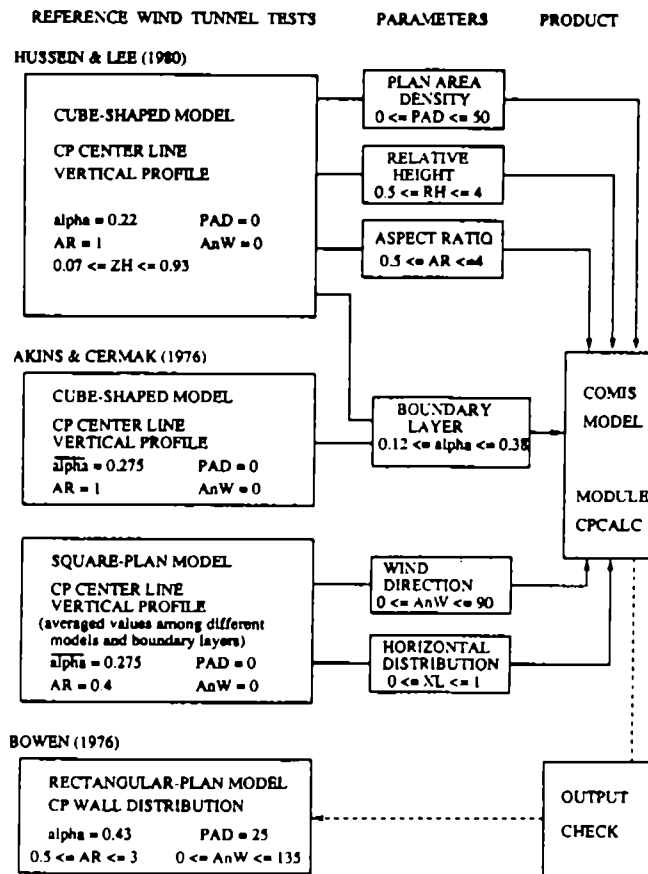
REFERENCE WIND TUNNEL TESTS PARAMETERS PRODUCT

HUSSEIN & LEE (1980)

CUBE-SHAPED MODEL

CP CENTER LINE VERTICAL PROFILE

alpha = 0.22 PAD = 0
AR = 1 AnW = 0
0.07 <= ZH <= 0.93

PLAN AREA DENSITY
0 <= PAD <= 50

RELATIVE HEIGHT
0.5 <= RH <= 4

ASPECT RATIO
0.5 <= AR <=4

AKINS & CERMAK (1976)

CUBE-SHAPED MODEL

CP CENTER LINE VERTICAL PROFILE
$\overline{alpha}$ = 0.275 PAD = 0
AR = 1 AnW = 0

BOUNDARY LAYER
0.12 <= alpha <= 0.38

COMIS MODEL

MODULE CPCALC

SQUARE-PLAN MODEL

CP CENTER LINE VERTICAL PROFILE
(averaged values among different models and boundary layers)
$\overline{alpha}$ = 0.275 PAD = 0
AR = 0.4 AnW = 0

WIND DIRECTION
0 <= AnW <= 90

HORIZONTAL DISTRIBUTION
0 <= XL <= 1

BOWEN (1976)

RECTANGULAR-PLAN MODEL
CP WALL DISTRIBUTION

alpha = 0.43 PAD = 25
0.5 <= AR <= 3 0 <= AnW <= 135

OUTPUT

CHECK